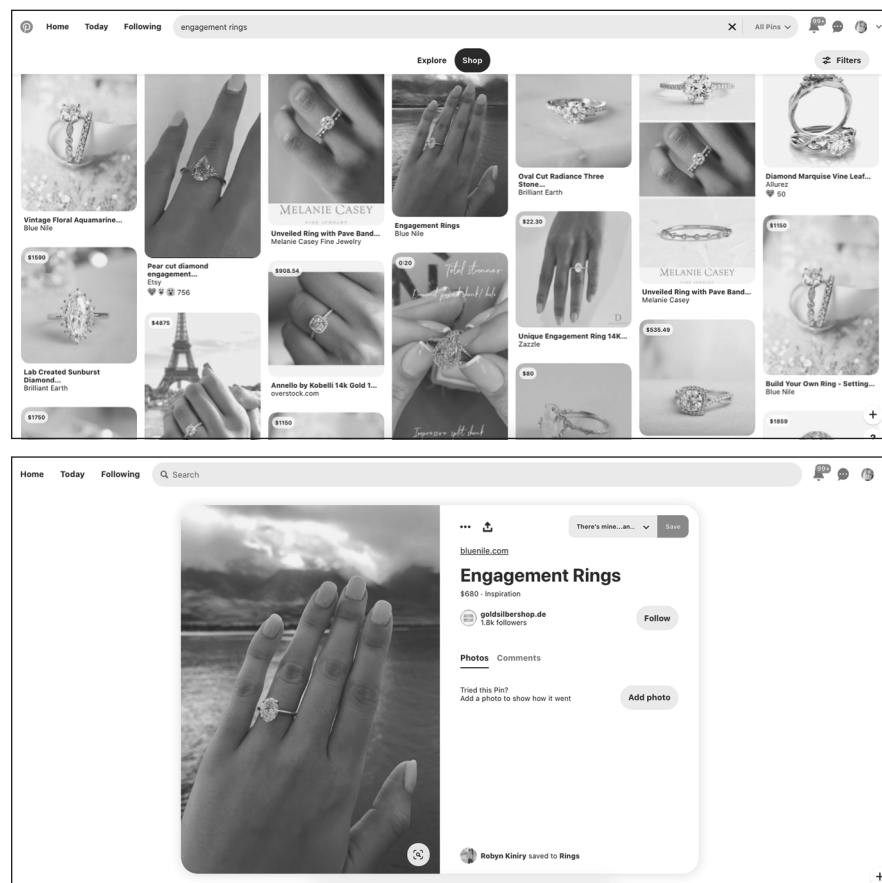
Home Today Following engagement rings All Pins 99+

Explore Shop Filters

Vintage Floral Aquamarine...
Blue Nile

Pear cut diamond engagement...
Etsy
756

MELANIE CASEY
Unveiled Ring with Pave Band...
Melanie Casey Fine Jewelry

Engagement Rings
Blue Nile

Oval Cut Radiance Three Stone...
Brilliant Earth

Unveiled Ring with Pave Band...
Melanie Casey

Diamond Marquise Vine Leaf...
Allurez
50

$1590
Lab Created Sunburst Diamond...
Brilliant Earth

$4875

$908.54
Annello by Kobelli 14k Gold 1...
overstock.com

0:20
total stunner
Impressive split shank

$22.30
Unique Engagement Ring 14K...
Zazzle

$80

$535.49

$1150
Build Your Own Ring - Setting...
Blue Nile

$1750

$1150

$1859

Home Today Following Search 99+

There's mine...an... Save

bluenile.com

Engagement Rings
$680 · Inspiration

goldsilbershop.de
1.8k followers
Follow

Photos Comments

Tried this Pin?
Add a photo to show how it went
Add photo

Robyn Kiniry saved to Rings